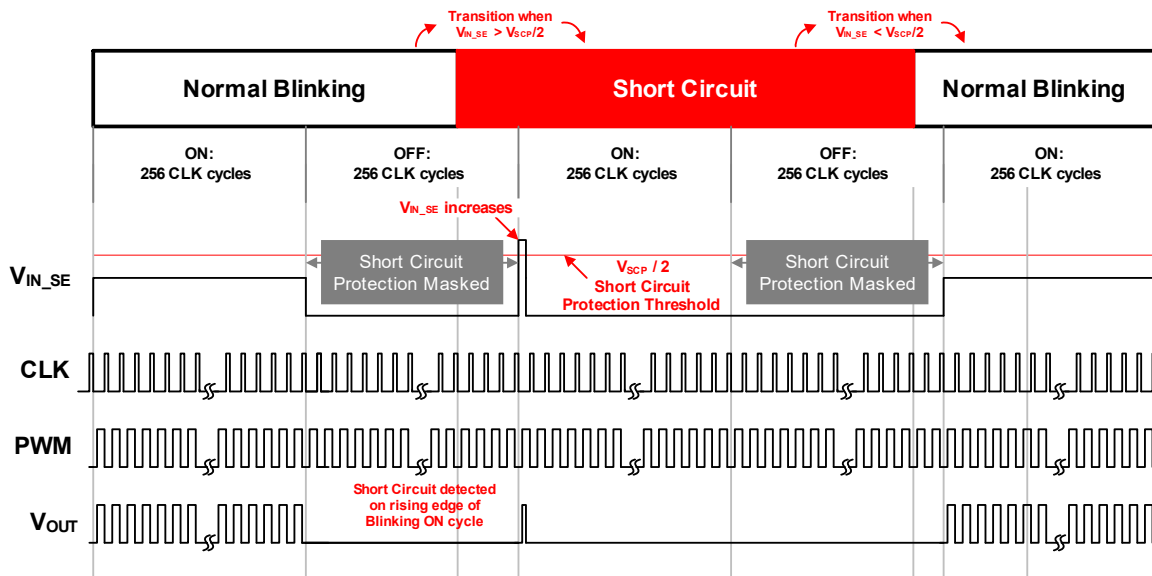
Transition when $V_{IN\_SE}$ > $V_{SCP}/2$

Transition when $V_{IN\_SE}$ < $V_{SCP}/2$

Normal Blinking

Short Circuit

Normal Blinking

ON: 256 CLK cycles

OFF: 256 CLK cycles

ON: 256 CLK cycles

OFF: 256 CLK cycles

ON: 256 CLK cycles

$V_{IN\_SE}$ increases

$V_{IN\_SE}$

Short Circuit Protection Masked

$V_{SCP}$ / 2 Short Circuit Protection Threshold

Short Circuit Protection Masked

CLK

PWM

$V_{OUT}$

Short Circuit detected on rising edge of Blinking ON cycle